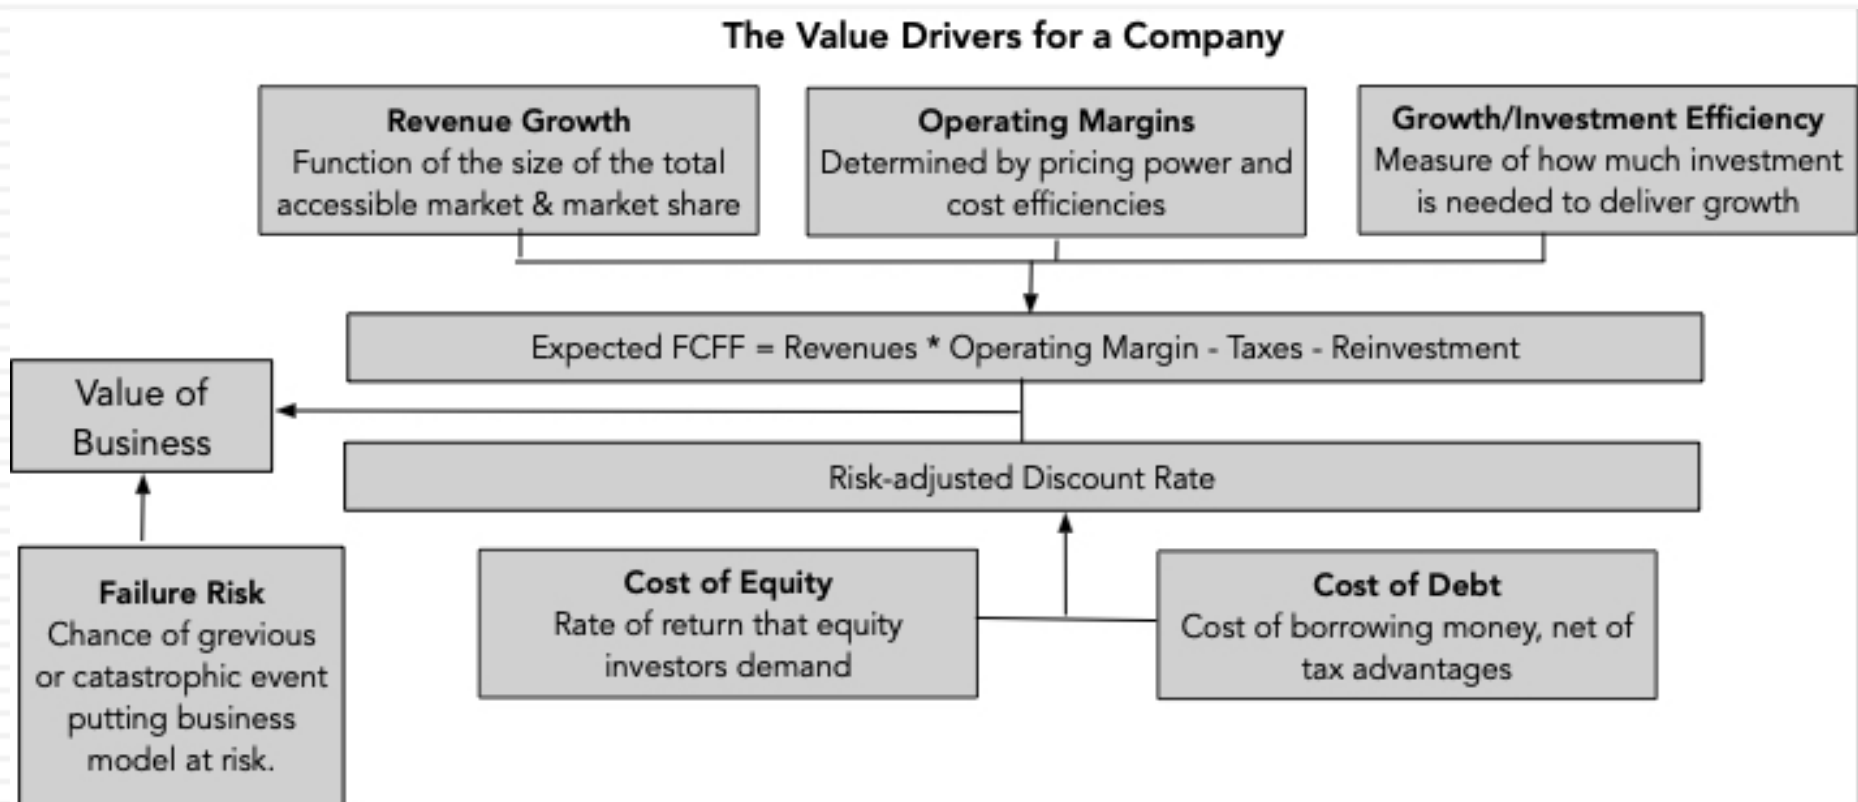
The Value Drivers for a Company

Revenue Growth
Function of the size of the total accessible market & market share

Operating Margins
Determined by pricing power and cost efficiencies

Growth/Investment Efficiency
Measure of how much investment is needed to deliver growth

Expected FCFF = Revenues * Operating Margin - Taxes - Reinvestment

Value of Business

Risk-adjusted Discount Rate

Failure Risk
Chance of grevious or catastrophic event putting business model at risk.

Cost of Equity
Rate of return that equity investors demand

Cost of Debt
Cost of borrowing money, net of tax advantages